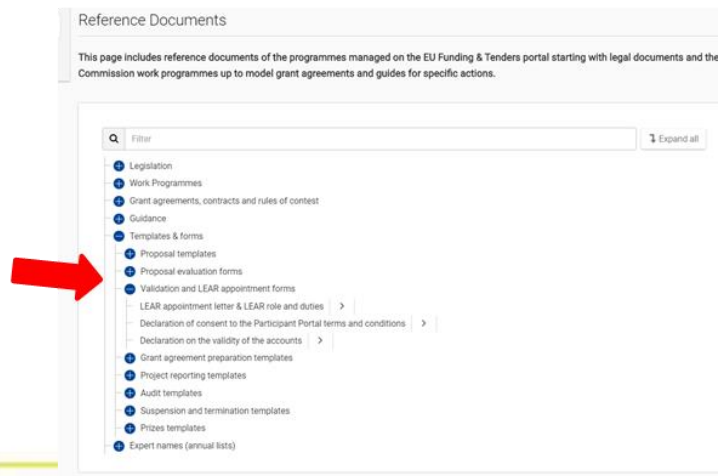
Reference Documents

This page includes reference documents of the programmes managed on the EU Funding & Tenders portal starting with legal documents and the Commission work programmes up to model grant agreements and guides for specific actions.

Filter

Expand all

Legislation
Work Programmes
Grant agreements, contracts and rules of contest
Guidance
Templates & forms
Proposal templates
Proposal evaluation forms
Validation and LEAR appointment forms
LEAR appointment letter & LEAR role and duties >
Declaration of consent to the Participant Portal terms and conditions >
Declaration on the validity of the accounts >
Grant agreement preparation templates
Project reporting templates
Audit templates
Suspension and termination templates
Prizes templates
Expert names (annual lists)